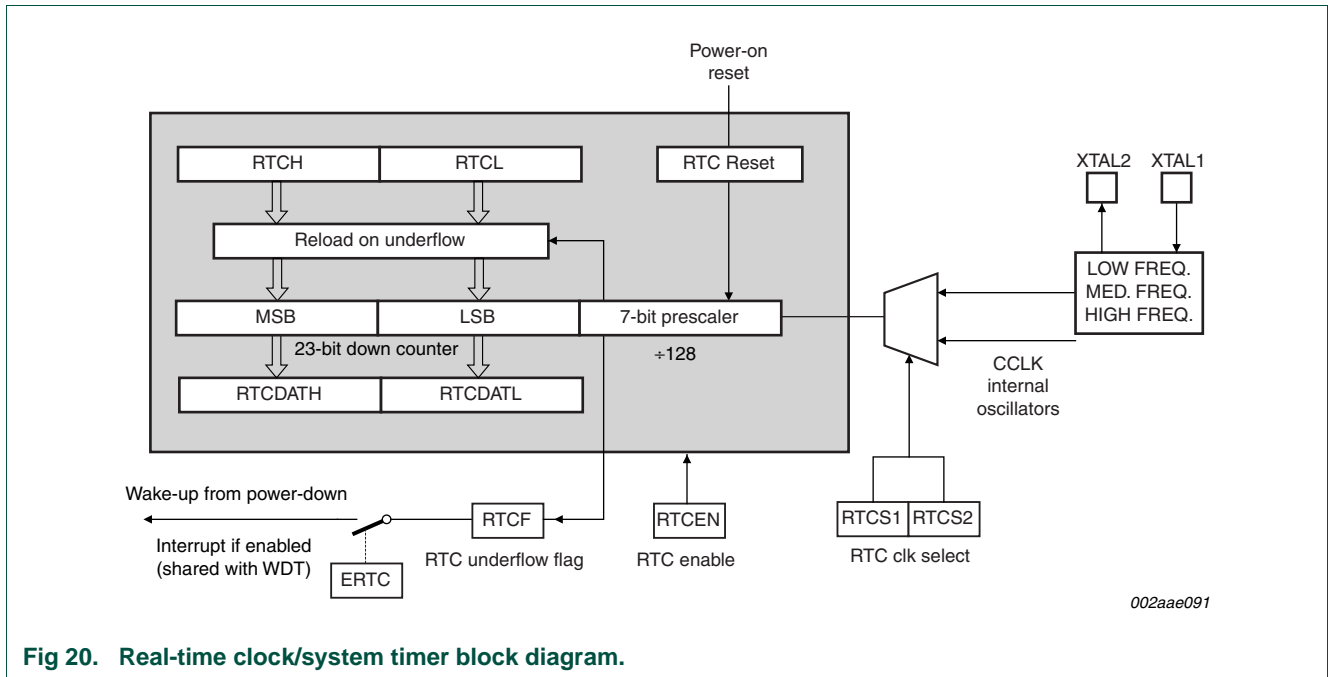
Power-on reset

RTCH

RTCL

RTC Reset

XTAL2

XTAL1

Reload on underflow

LOW FREQ.
MED. FREQ.
HIGH FREQ.

MSB

LSB

7-bit prescaler

23-bit down counter

÷128

RTCDATH

RTCDATL

CCLK
internal
oscillators

Wake-up from power-down

Interrupt if enabled
(shared with WDT)

ERTC

RTCF

RTC underflow flag

RTCEN

RTC enable

RTCS1

RTCS2

RTC clk select

002aae091

Fig 20. Real-time clock/system timer block diagram.